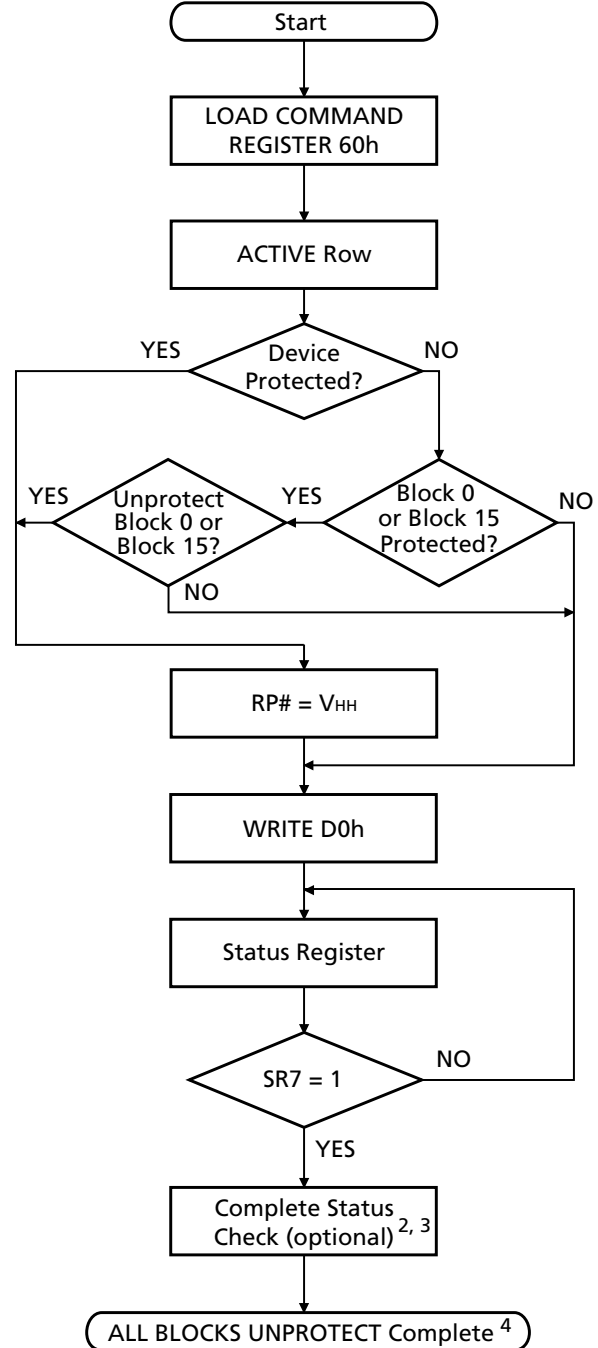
Start

LOAD COMMAND REGISTER 60h

ACTIVE Row

YES

Device Protected?

NO

YES

Unprotect Block 0 or Block 15?

YES

Block 0 or Block 15 Protected?

NO

NO

RP# = $V_{HH}$

WRITE D0h

Status Register

SR7 = 1

NO

YES

Complete Status Check (optional) $^{2, 3}$

ALL BLOCKS UNPROTECT Complete $^{4}$